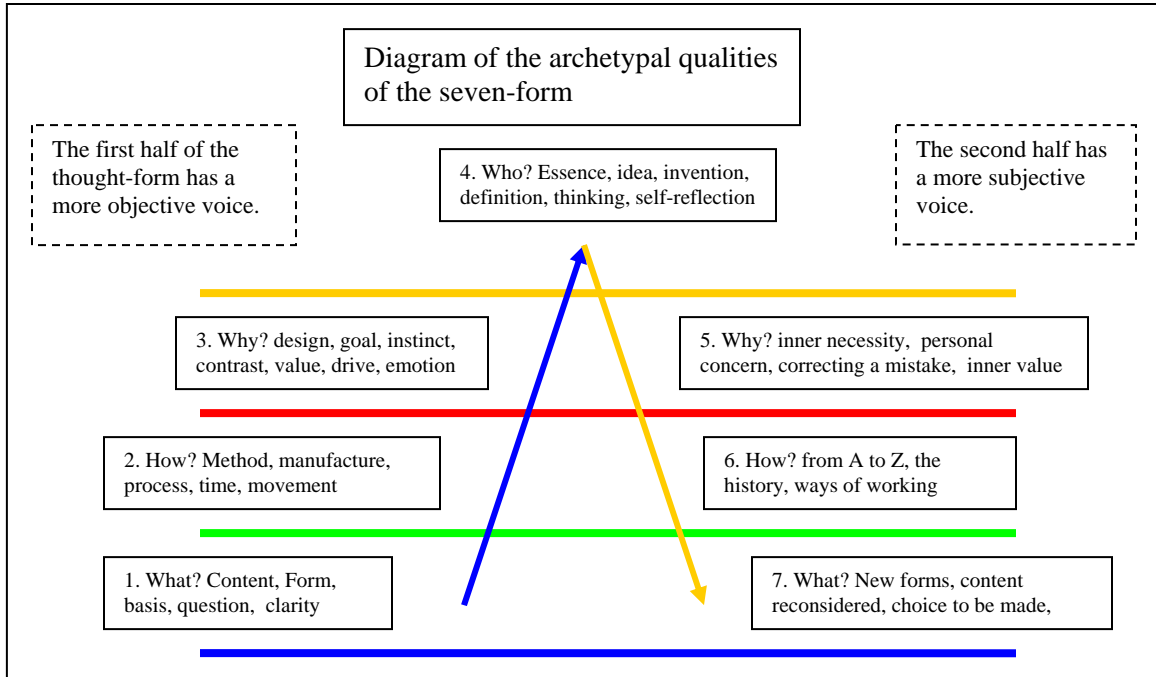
Diagram of the archetypal qualities of the seven-form

The first half of the thought-form has a more objective voice.

4. Who? Essence, idea, invention, definition, thinking, self-reflection

The second half has a more subjective voice.

3. Why? design, goal, instinct, contrast, value, drive, emotion

5. Why? inner necessity, personal concern, correcting a mistake, inner value

2. How? Method, manufacture, process, time, movement

6. How? from A to Z, the history, ways of working

1. What? Content, Form, basis, question, clarity

7. What? New forms, content reconsidered, choice to be made,